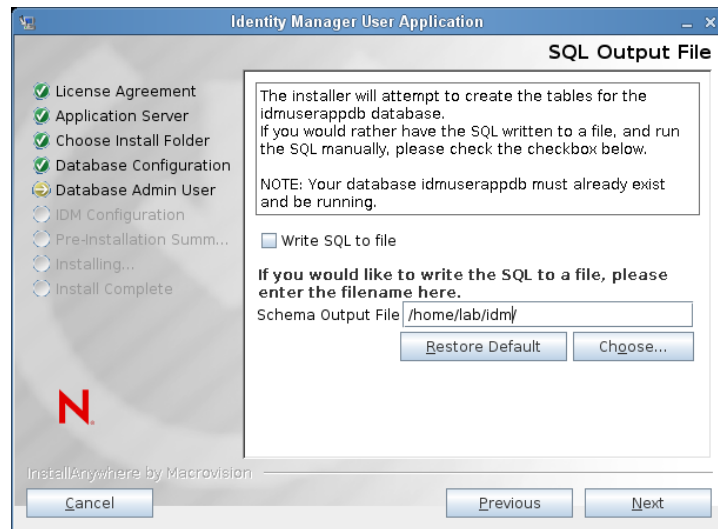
Identity Manager User Application

SQL Output File

License Agreement
Application Server
Choose Install Folder
Database Configuration
Database Admin User
IDM Configuration
Pre-Installation Summ...
Installing...
Install Complete

The installer will attempt to create the tables for the idmuserappdb database.
If you would rather have the SQL written to a file, and run the SQL manually, please check the checkbox below.

NOTE: Your database idmuserappdb must already exist and be running.

Write SQL to file

If you would like to write the SQL to a file, please enter the filename here.

Schema Output File /home/lab/idm/

Restore Default

Choose...

N.

InstallAnywhere by Macrovision

Cancel

Previous

Next